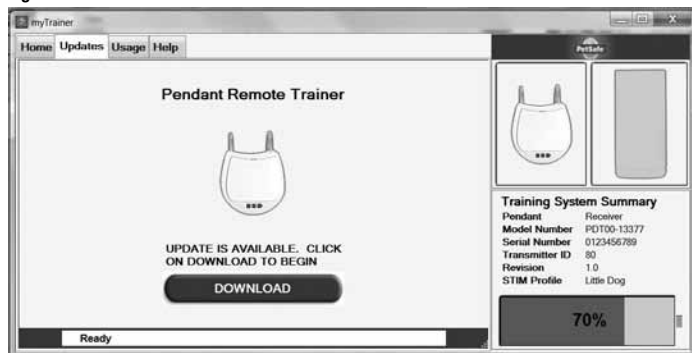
myTrainer

Home Updates Usage Help

Pendant Remote Trainer

UPDATE IS AVAILABLE. CLICK ON DOWNLOAD TO BEGIN

DOWNLOAD

Ready

PetSafe

Training System Summary

| | |
|---|---|
| Pendant | Receiver |
| Model Number | PDT00-13377 |
| Serial Number | 0123456789 |
| Transmitter ID | 80 |
| Revision | 1.0 |
| STIM Profile | Little Dog |

70%